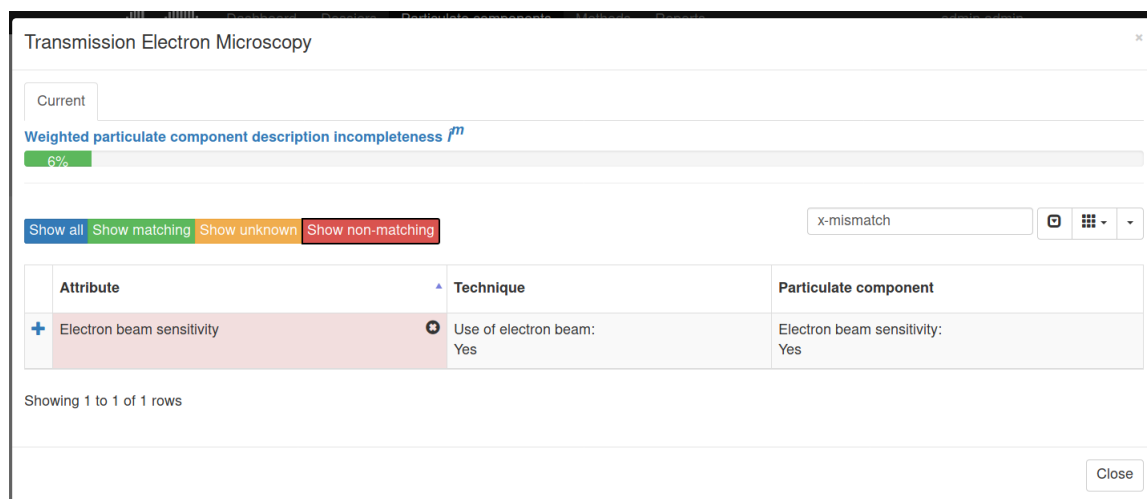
Transmission Electron Microscopy

×

Current

Weighted particulate component description incompleteness $i^m$

6%

Show all Show matching Show unknown Show non-matching

x-mismatch

| | Attribute | Technique | Particulate component |
|---|---|---|---|
| + | Electron beam sensitivity | Use of electron beam: Yes | Electron beam sensitivity: Yes |

Showing 1 to 1 of 1 rows

Close